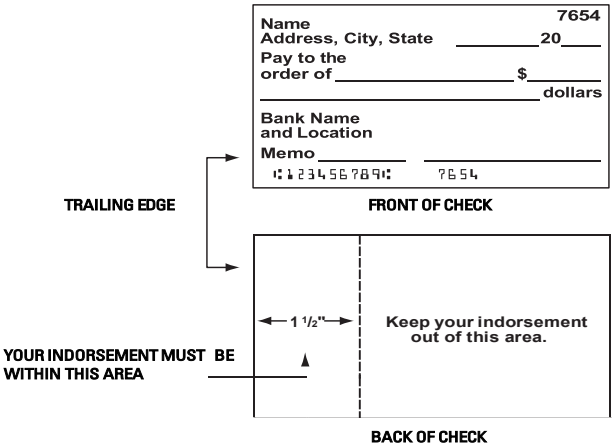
Name
7654
Address, City, State ________ 20____

Pay to the order of ______________ $________
______________________ dollars

Bank Name and Location

Memo ________ ____________

⑆123456789⑆ 7654

TRAILING EDGE

FRONT OF CHECK

← $1\frac{1}{2}$" →

Keep your indorsement out of this area.

YOUR INDORSEMENT MUST BE WITHIN THIS AREA

BACK OF CHECK